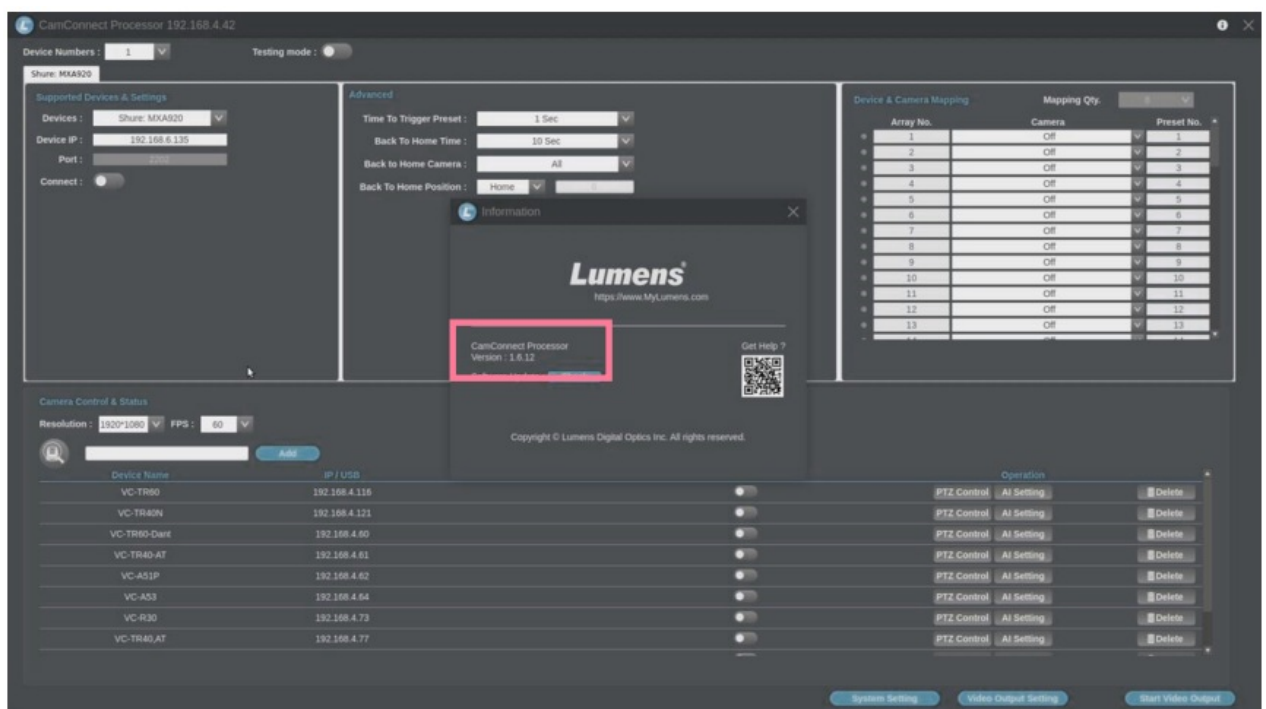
CamConnect Processor 192.168.4.42

Device Numbers : 1
Testing mode :

Shure: MXA920

Supported Devices & Settings
Devices : Shure: MXA920
Device IP : 192.168.6.135
Port : 2202
Connect :

Advanced
Time To Trigger Preset : 1 Sec
Back To Home Time : 10 Sec
Back to Home Camera : All
Back To Home Position : Home 0

Device & Camera Mapping
Mapping Qty. 8

| Array No. | Camera | Preset No. |
|---|---|---|
| 1 | Off | 1 |
| 2 | Off | 2 |
| 3 | Off | 3 |
| 4 | Off | 4 |
| 5 | Off | 5 |
| 6 | Off | 6 |
| 7 | Off | 7 |
| 8 | Off | 8 |
| 9 | Off | 9 |
| 10 | Off | 10 |
| 11 | Off | 11 |
| 12 | Off | 12 |
| 13 | Off | 13 |

Information

Lumens
https://www.MyLumens.com

CamConnect Processor
Version : 1.6.12
Software Update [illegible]

Get Help ?

Copyright © Lumens Digital Optics Inc. All rights reserved.

Camera Control & Status
Resolution : 1920*1080 FPS : 60
Add

| Device Name | IP / USB | | Operation | |
|---|---|---|---|---|
| VC-TR60 | 192.168.4.116 | | PTZ Control AI Setting | Delete |
| VC-TR40N | 192.168.4.121 | | PTZ Control AI Setting | Delete |
| VC-TR60-Dant | 192.168.4.60 | | PTZ Control AI Setting | Delete |
| VC-TR40-AT | 192.168.4.61 | | PTZ Control AI Setting | Delete |
| VC-A51P | 192.168.4.62 | | PTZ Control AI Setting | Delete |
| VC-A53 | 192.168.4.64 | | PTZ Control AI Setting | Delete |
| VC-R30 | 192.168.4.73 | | PTZ Control AI Setting | Delete |
| VC-TR40,AT | 192.168.4.77 | | PTZ Control AI Setting | Delete |

System Setting
Video Output Setting
Start Video Output